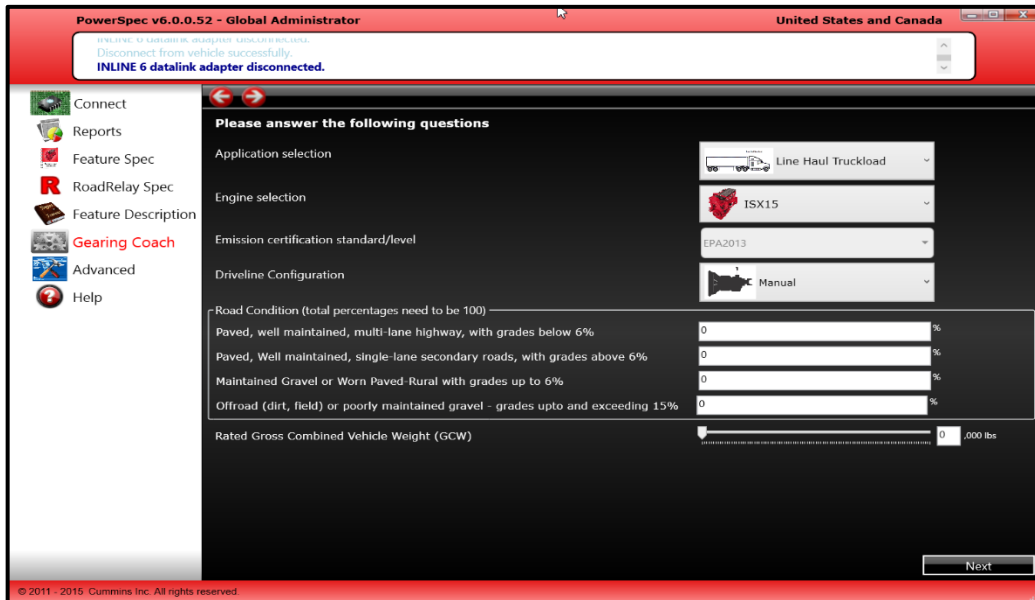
PowerSpec v6.0.0.52 - Global Administrator

United States and Canada

INLINE 6 datalink adapter disconnected.
Disconnect from vehicle successfully.
INLINE 6 datalink adapter disconnected.

Connect
Reports
Feature Spec
RoadRelay Spec
Feature Description
Gearing Coach
Advanced
Help

Please answer the following questions

Application selection
Line Haul Truckload

Engine selection
ISX15

Emission certification standard/level
EPA2013

Driveline Configuration
Manual

Road Condition (total percentages need to be 100)

Paved, well maintained, multi-lane highway, with grades below 6%
0 %

Paved, Well maintained, single-lane secondary roads, with grades above 6%
0 %

Maintained Gravel or Worn Paved-Rural with grades up to 6%
0 %

Offroad (dirt, field) or poorly maintained gravel - grades upto and exceeding 15%
0 %

Rated Gross Combined Vehicle Weight (GCW)
0 ,000 lbs

Next

© 2011 - 2015 Cummins Inc. All rights reserved.